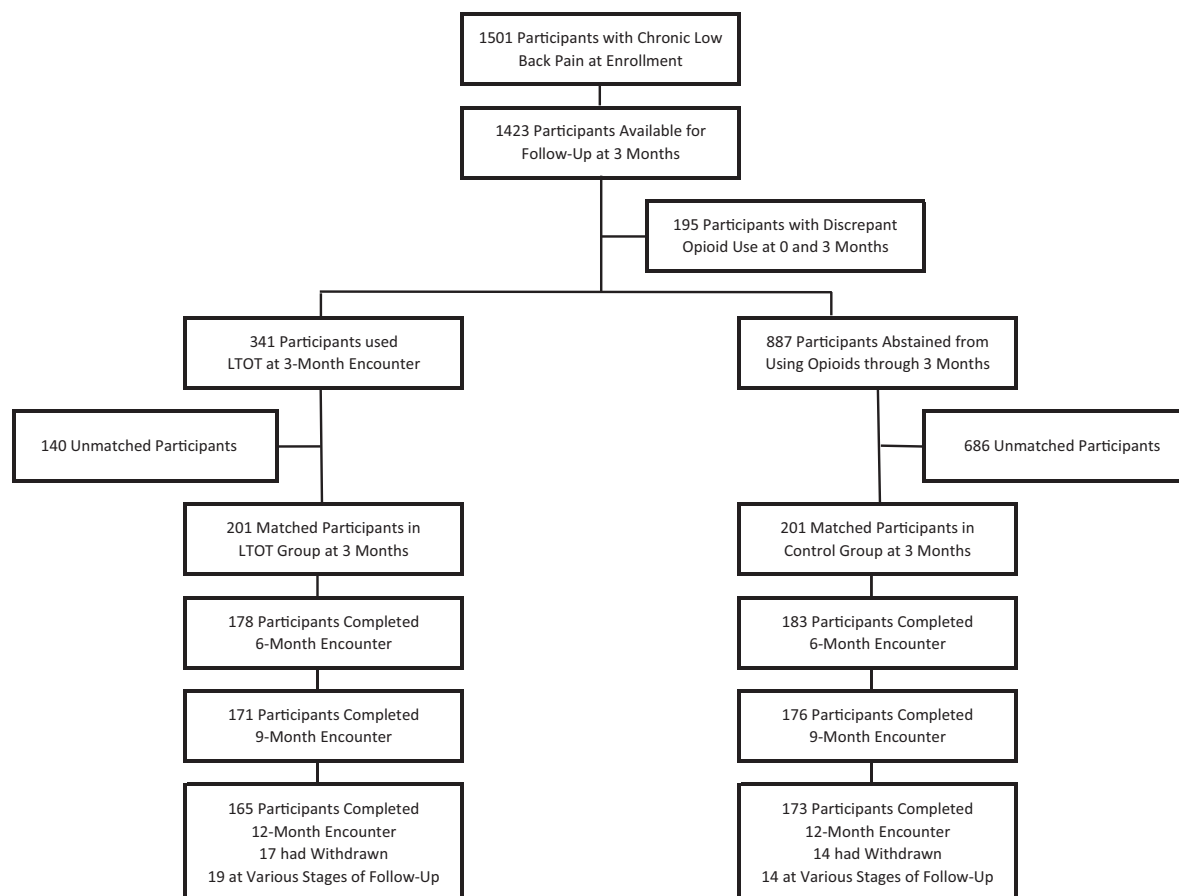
1501 Participants with Chronic Low Back Pain at Enrollment

1423 Participants Available for Follow-Up at 3 Months

195 Participants with Discrepant Opioid Use at 0 and 3 Months

341 Participants used LTOT at 3-Month Encounter

140 Unmatched Participants

201 Matched Participants in LTOT Group at 3 Months

178 Participants Completed 6-Month Encounter

171 Participants Completed 9-Month Encounter

165 Participants Completed 12-Month Encounter
17 had Withdrawn
19 at Various Stages of Follow-Up

887 Participants Abstained from Using Opioids through 3 Months

686 Unmatched Participants

201 Matched Participants in Control Group at 3 Months

183 Participants Completed 6-Month Encounter

176 Participants Completed 9-Month Encounter

173 Participants Completed 12-Month Encounter
14 had Withdrawn
14 at Various Stages of Follow-Up